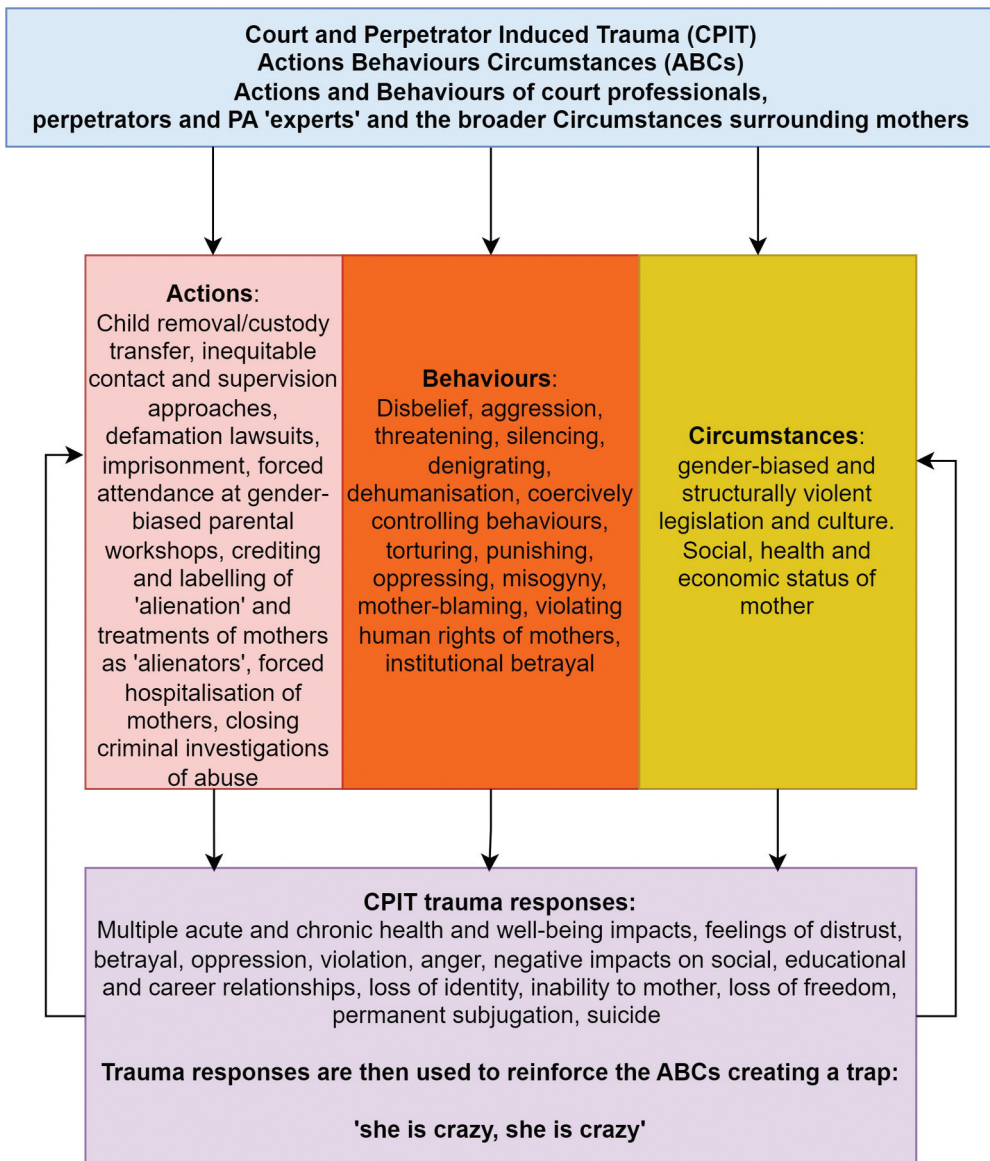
Court and Perpetrator Induced Trauma (CPIT)
Actions Behaviours Circumstances (ABCs)
Actions and Behaviours of court professionals, perpetrators and PA 'experts' and the broader Circumstances surrounding mothers

Actions: Child removal/custody transfer, inequitable contact and supervision approaches, defamation lawsuits, imprisonment, forced attendance at gender-biased parental workshops, crediting and labelling of 'alienation' and treatments of mothers as 'alienators', forced hospitalisation of mothers, closing criminal investigations of abuse

Behaviours: Disbelief, aggression, threatening, silencing, denigrating, dehumanisation, coercively controlling behaviours, torturing, punishing, oppressing, misogyny, mother-blaming, violating human rights of mothers, institutional betrayal

Circumstances: gender-biased and structurally violent legislation and culture. Social, health and economic status of mother

CPIT trauma responses:
Multiple acute and chronic health and well-being impacts, feelings of distrust, betrayal, oppression, violation, anger, negative impacts on social, educational and career relationships, loss of identity, inability to mother, loss of freedom, permanent subjugation, suicide

Trauma responses are then used to reinforce the ABCs creating a trap:

'she is crazy, she is crazy'